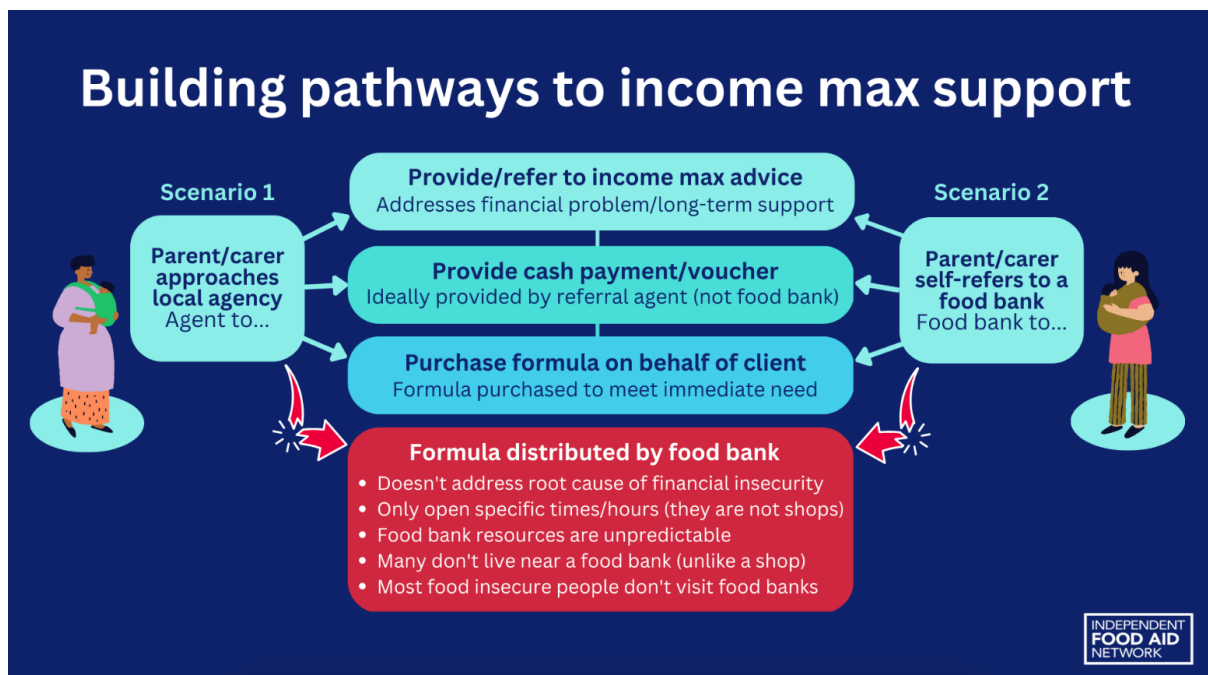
Building pathways to income max support

Scenario 1

Parent/carer approaches local agency
Agent to...

Provide/refer to income max advice
Addresses financial problem/long-term support

Provide cash payment/voucher
Ideally provided by referral agent (not food bank)

Purchase formula on behalf of client
Formula purchased to meet immediate need

Scenario 2

Parent/carer self-refers to a food bank
Food bank to...

Formula distributed by food bank
- Doesn't address root cause of financial insecurity
- Only open specific times/hours (they are not shops)
- Food bank resources are unpredictable
- Many don't live near a food bank (unlike a shop)
- Most food insecure people don't visit food banks

INDEPENDENT FOOD AID NETWORK